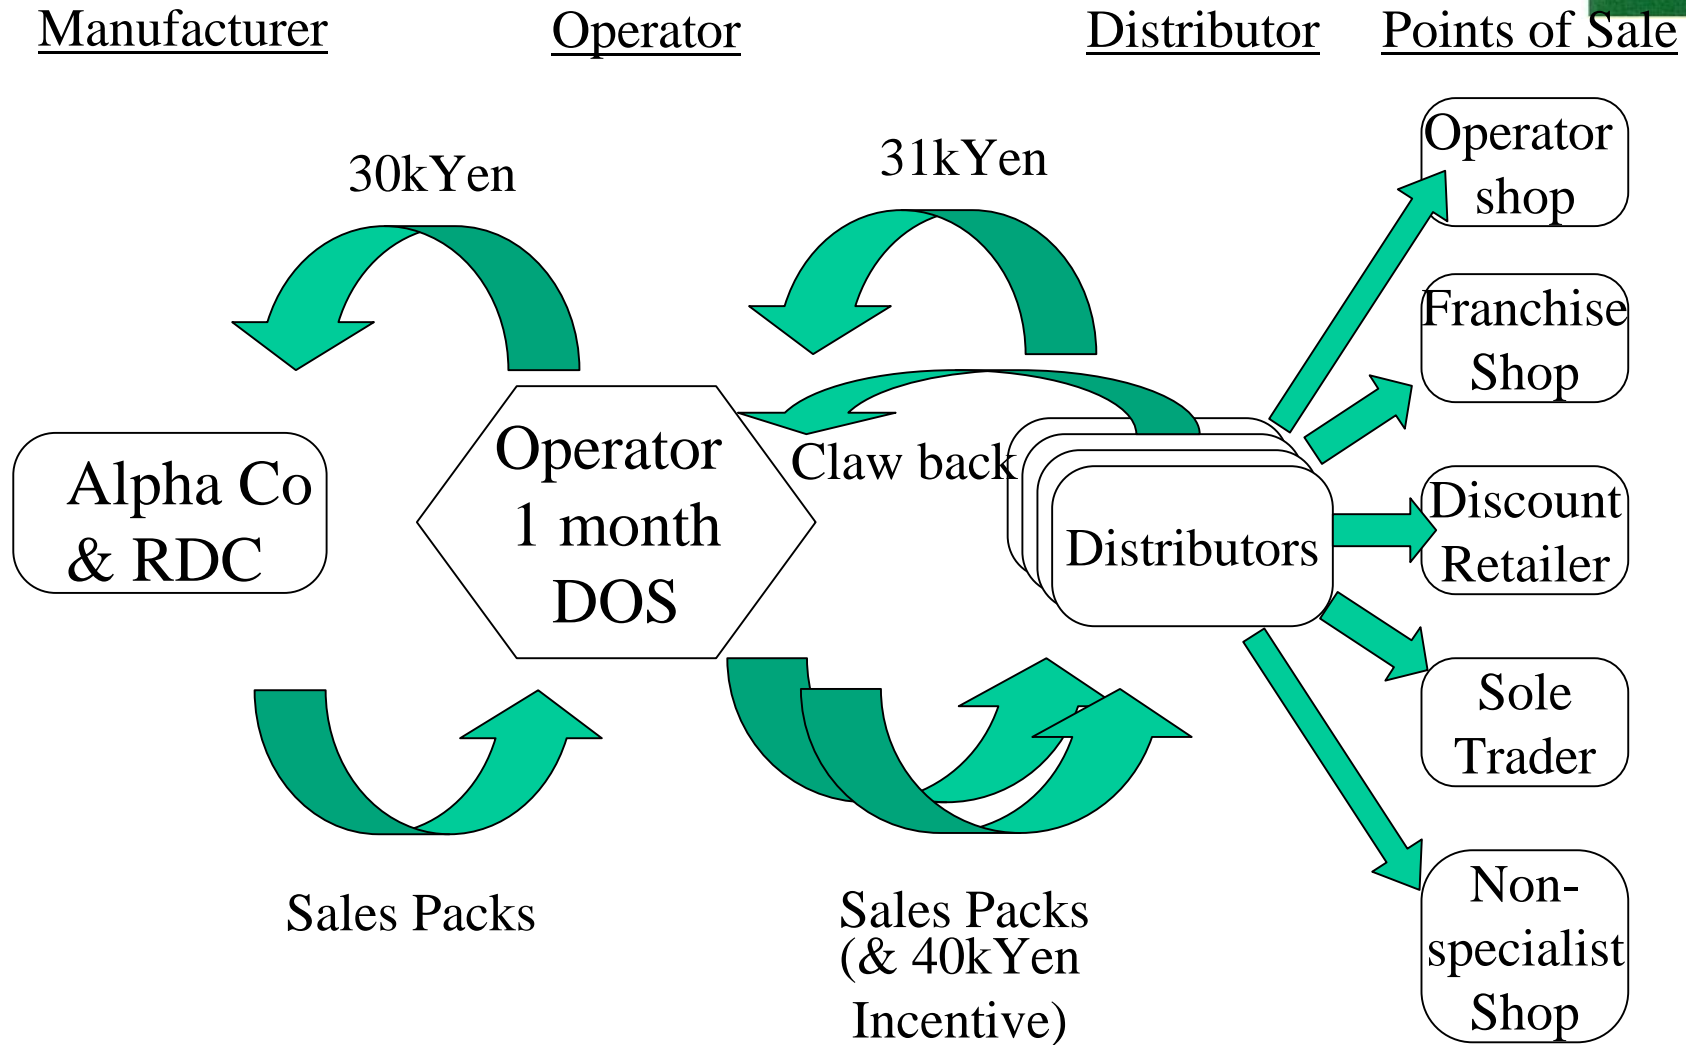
Manufacturer

Operator

Distributor

Points of Sale

30kYen

31kYen

Operator shop

Franchise Shop

Alpha Co & RDC

Operator 1 month DOS

Claw back

Distributors

Discount Retailer

Sole Trader

Non-specialist Shop

Sales Packs

Sales Packs (& 40kYen Incentive)